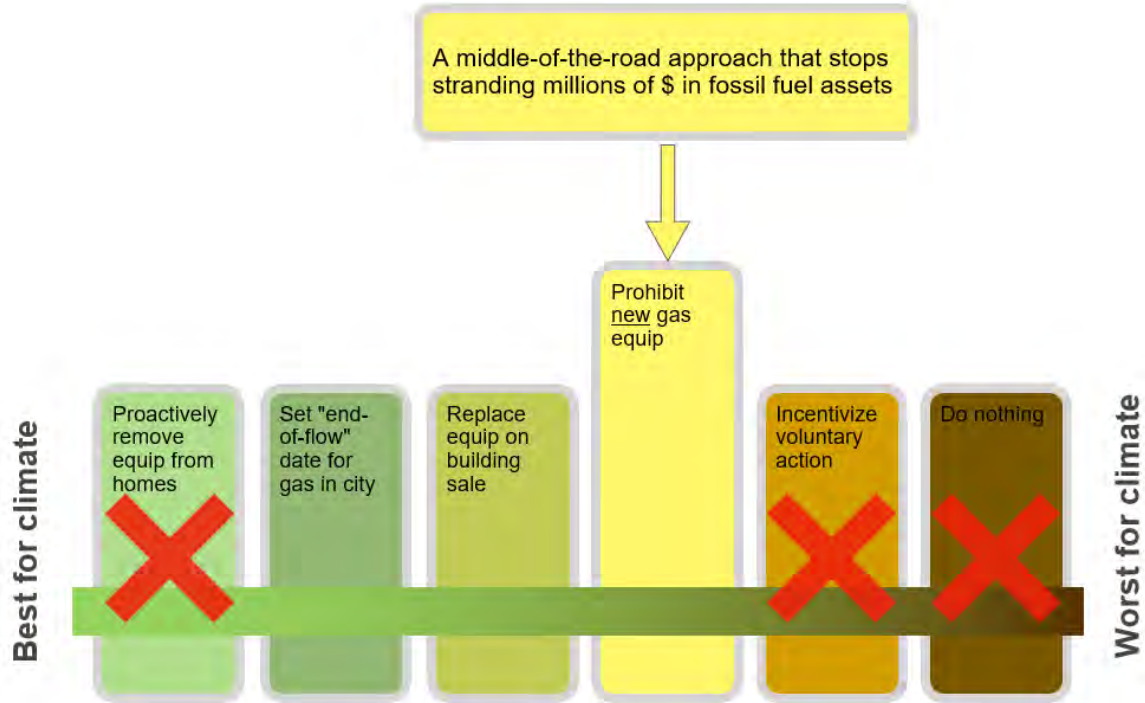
A middle-of-the-road approach that stops stranding millions of $ in fossil fuel assets

Prohibit new gas equip

Best for climate

Proactively remove equip from homes

Set "end-of-flow" date for gas in city

Replace equip on building sale

Incentivize voluntary action

Do nothing

Worst for climate